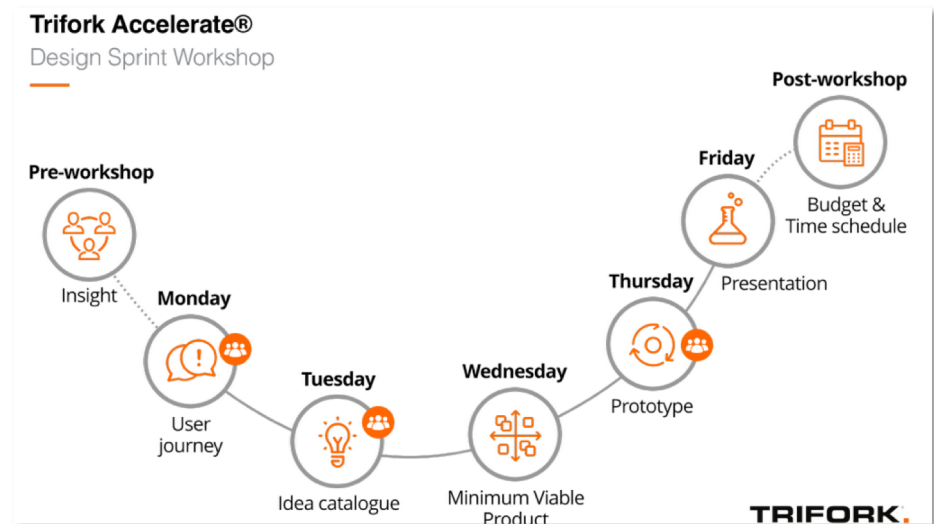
Trifork Accelerate®
Design Sprint Workshop

Pre-workshop
Insight

Monday
User journey

Tuesday
Idea catalogue

Wednesday
Minimum Viable Product

Thursday
Prototype

Friday
Presentation

Post-workshop
Budget & Time schedule

TRIFORK.